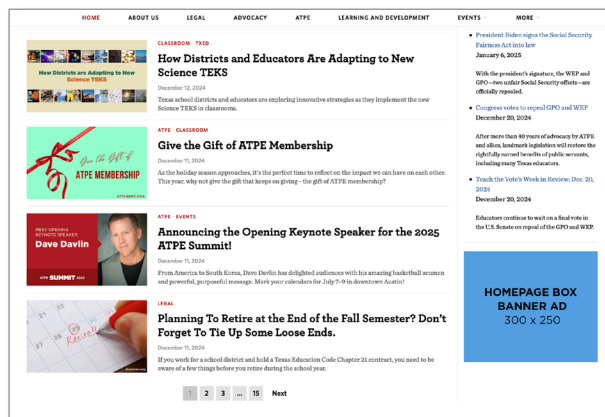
HOME ABOUT US LEGAL ADVOCACY ATPE LEARNING AND DEVELOPMENT EVENTS MORE

How Districts are Adapting to New Science TEKS

CLASSROOM TXED

How Districts and Educators Are Adapting to New Science TEKS

December 12, 2024

Texas school districts and educators are exploring innovative strategies as they implement the new Science TEKS in classrooms.

Give the Gift of ATPE MEMBERSHIP

ATPE CLASSROOM

Give the Gift of ATPE Membership

December 11, 2024

As the holiday season approaches, it's the perfect time to reflect on the impact we can have on each other. This year, why not give the gift that keeps on giving—the gift of ATPE membership?

MEET OPENING KEYNOTE SPEAKER Dave Davlin ATPE SUMMIT 2025

ATPE EVENTS

Announcing the Opening Keynote Speaker for the 2025 ATPE Summit!

December 11, 2024

From America to South Korea, Dave Davlin has delighted audiences with his amazing basketball acumen and powerful, purposeful message. Mark your calendars for July 7–9 in downtown Austin!

Retire!

LEGAL

Planning To Retire at the End of the Fall Semester? Don't Forget To Tie Up Some Loose Ends.

December 11, 2024

If you work for a school district and hold a Texas Education Code Chapter 21 contract, you need to be aware of a few things before you retire during the school year.

1 2 3 ... 15 Next

President Biden signs the Social Security Fairness Act into law

January 6, 2025

With the president's signature, the WEP and GPO—two unfair Social Security offsets—are officially repealed.

Congress votes to repeal GPO and WEP

December 20, 2024

After more than 40 years of advocacy by ATPE and allies, landmark legislation will restore the rightfully earned benefits of public servants, including many Texas educators.

Teach the Vote's Week in Review: Dec. 20, 2024

December 20, 2024

Educators continue to wait on a final vote in the U.S. Senate on repeal of the GPO and WEP.

HOMEPAGE BOX BANNER AD 300 x 250